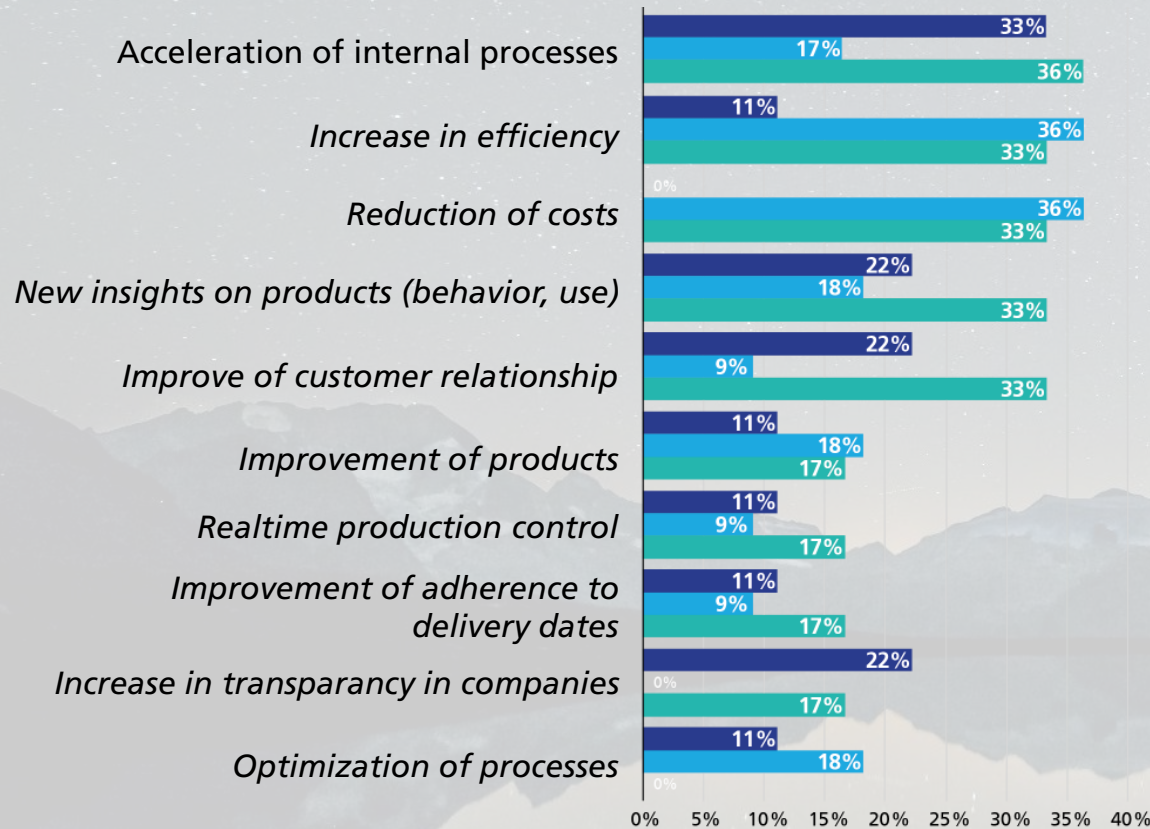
Acceleration of internal processes
33%
17%
36%

Increase in efficiency
11%
36%
33%

0%
Reduction of costs
36%
33%

New insights on products (behavior, use)
22%
18%
33%

Improve of customer relationship
22%
9%
33%

Improvement of products
11%
18%
17%

Realtime production control
11%
9%
17%

Improvement of adherence to delivery dates
11%
9%
17%

Increase in transparancy in companies
22%
0%
17%

Optimization of processes
11%
18%
0%

0% 5% 10% 15% 20% 25% 30% 35% 40%